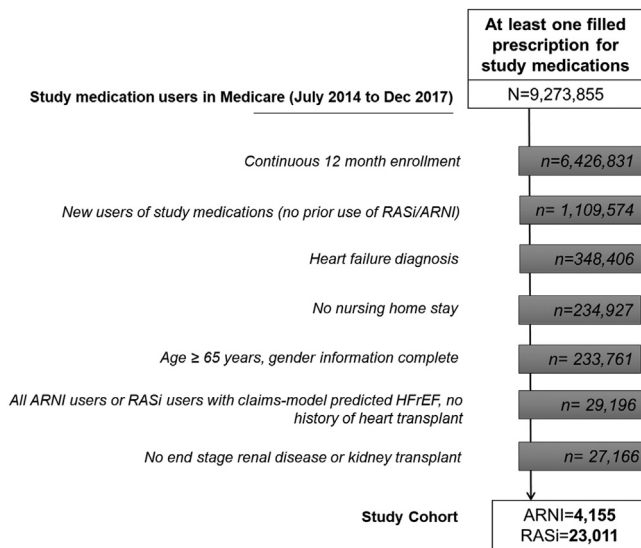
At least one filled prescription for study medications

Study medication users in Medicare (July 2014 to Dec 2017)

N=9,273,855

Continuous 12 month enrollment

n=6,426,831

New users of study medications (no prior use of RASi/ARNI)

n= 1,109,574

Heart failure diagnosis

n=348,406

No nursing home stay

n=234,927

Age ≥ 65 years, gender information complete

n= 233,761

All ARNI users or RASi users with claims-model predicted HFrEF, no history of heart transplant

n= 29,196

No end stage renal disease or kidney transplant

n= 27,166

Study Cohort

ARNI=**4,155**
RASi=**23,011**